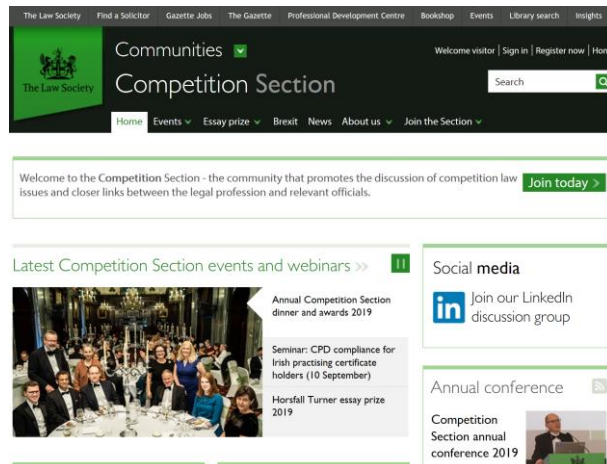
The Law Society | Find a Solicitor | Gazette Jobs | The Gazette | Professional Development Centre | Bookshop | Events | Library search | Insights

The Law Society

Communities

Competition Section

Welcome visitor | Sign in | Register now | Hom

Search

Home | Events | Essay prize | Brexit | News | About us | Join the Section

Welcome to the Competition Section - the community that promotes the discussion of competition law issues and closer links between the legal profession and relevant officials.

Join today

Latest Competition Section events and webinars

Annual Competition Section dinner and awards 2019

Seminar: CPD compliance for Irish practising certificate holders (10 September)

Horsfall Turner essay prize 2019

Social media

Join our LinkedIn discussion group

Annual conference

Competition Section annual conference 2019